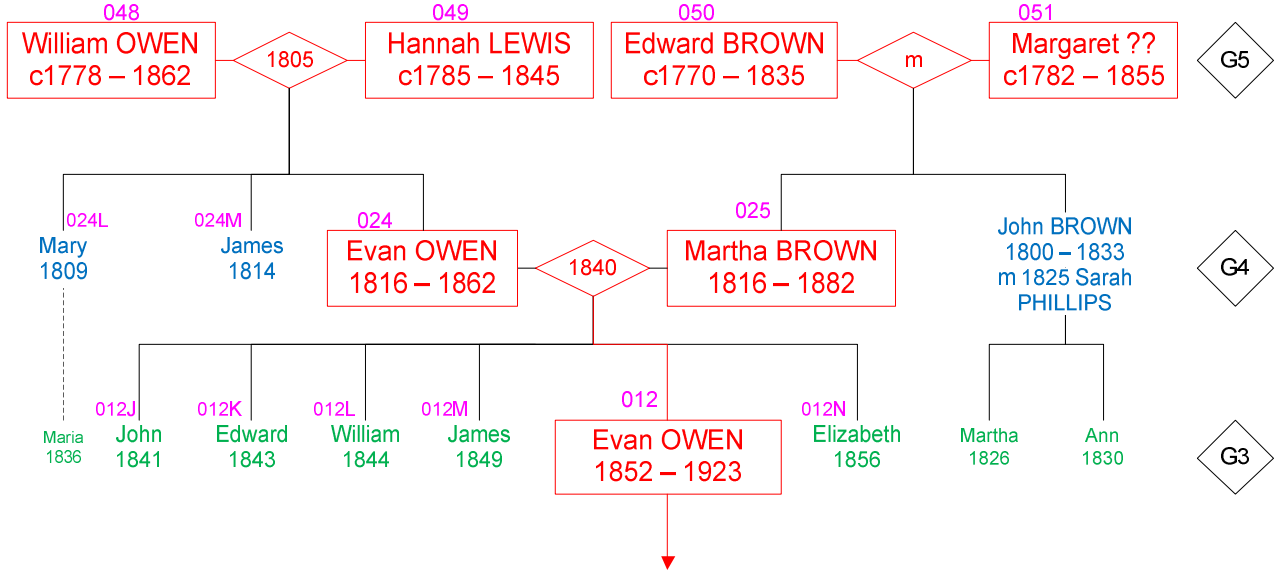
048
William OWEN
c1778 – 1862

1805

049
Hannah LEWIS
c1785 – 1845

050
Edward BROWN
c1770 – 1835

m

051
Margaret ??
c1782 – 1855

G5

024L
Mary
1809

024M
James
1814

024
Evan OWEN
1816 – 1862

1840

025
Martha BROWN
1816 – 1882

John BROWN
1800 – 1833
m 1825 Sarah PHILLIPS

G4

Maria
1836

012J
John
1841

012K
Edward
1843

012L
William
1844

012M
James
1849

012
Evan OWEN
1852 – 1923

012N
Elizabeth
1856

Martha
1826

Ann
1830

G3